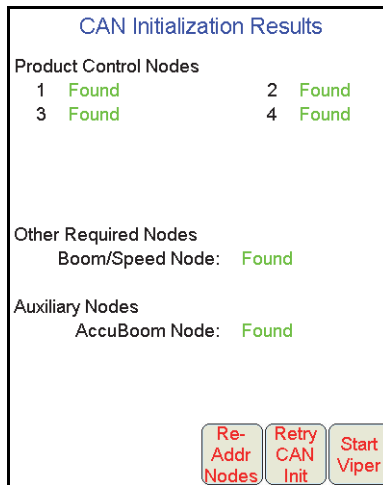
CAN Initialization Results

Product Control Nodes
1 Found
2 Found
3 Found
4 Found

Other Required Nodes
Boom/Speed Node: Found

Auxiliary Nodes
AccuBoom Node: Found

Re-Addr Nodes

Retry CAN Init

Start Viper